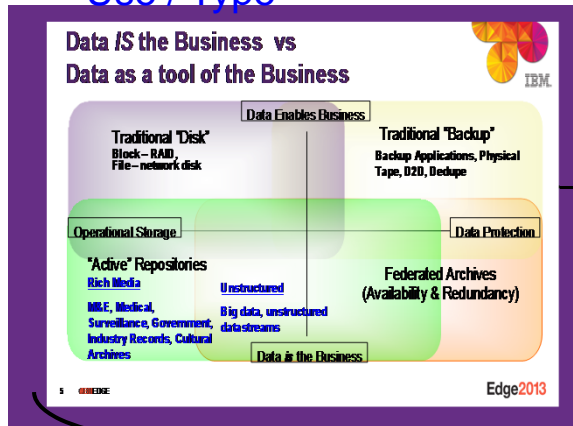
Use / Type

Data IS the Business vs
Data as a tool of the Business

IBM.

Data Enables Business

Traditional "Disk"
Block – RAID,
File – network disk

Traditional "Backup"
Backup Applications, Physical Tape, D2D, Dedupe

Operational Storage

Data Protection

"Active" Repositories
Rich Media

M&E, Medical, Surveillance, Government, Industry Records, Cultural Archives

Unstructured

Big data, unstructured datastreams

Federated Archives
(Availability & Redundancy)

Data is the Business

5 IBM EDGE

Edge2013